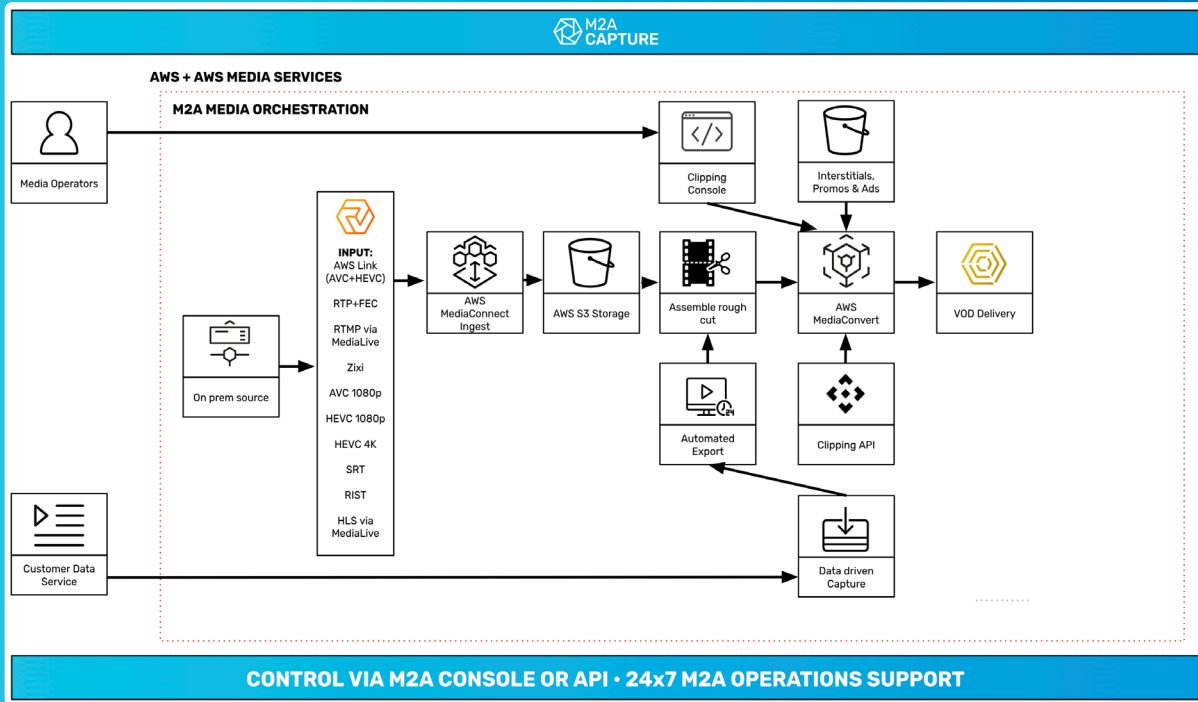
M2A CAPTURE

AWS + AWS MEDIA SERVICES

M2A MEDIA ORCHESTRATION

Media Operators

Clipping Console

Interstitials, Promos & Ads

INPUT:
AWS Link (AVC+HEVC)
RTP+FEC
RTMP via MediaLive
Zixi
AVC 1080p
HEVC 1080p
HEVC 4K
SRT
RIST
HLS via MediaLive

AWS MediaConnect Ingest

AWS S3 Storage

Assemble rough cut

AWS MediaConvert

VOD Delivery

On prem source

Automated Export

Clipping API

Customer Data Service

Data driven Capture

CONTROL VIA M2A CONSOLE OR API • 24x7 M2A OPERATIONS SUPPORT